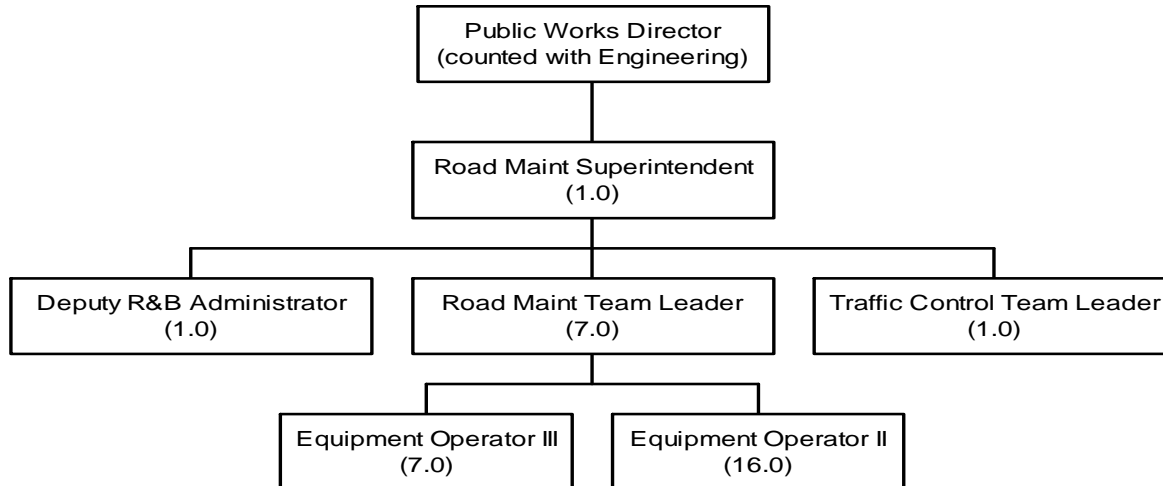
Public Works Director
(counted with Engineering)

Road Maint Superintendent
(1.0)

Deputy R&B Administrator
(1.0)

Road Maint Team Leader
(7.0)

Traffic Control Team Leader
(1.0)

Equipment Operator III
(7.0)

Equipment Operator II
(16.0)